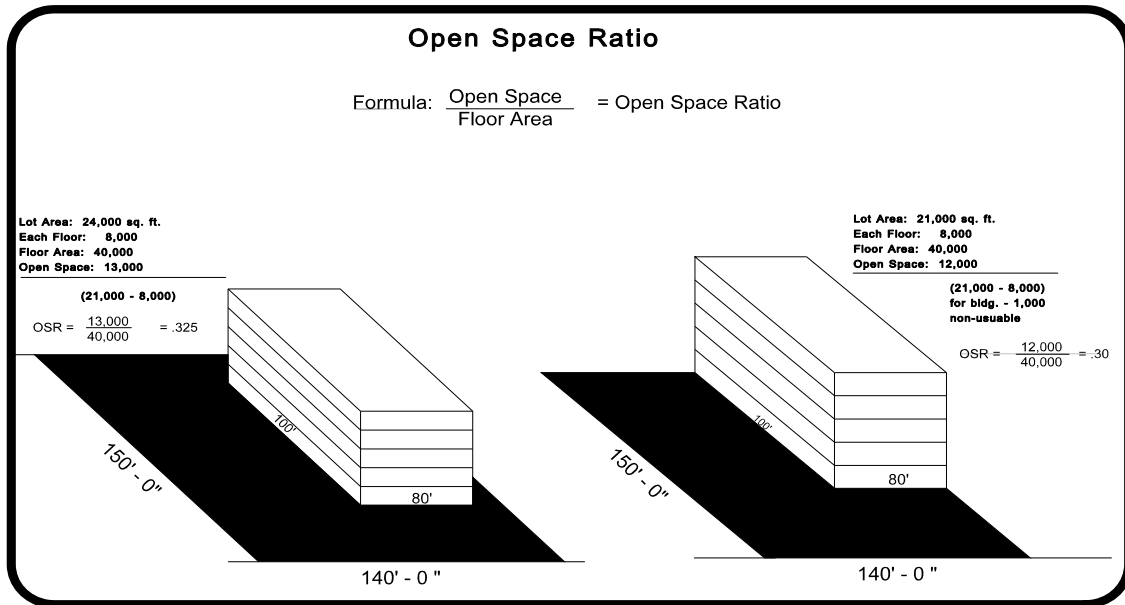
Open Space Ratio

Formula: $\frac{\text{Open Space}}{\text{Floor Area}}$ = Open Space Ratio

Lot Area: 24,000 sq. ft.
Each Floor: 8,000
Floor Area: 40,000
Open Space: 13,000

(21,000 - 8,000)

OSR = $\frac{13,000}{40,000}$ = .325

100'

80'

150' - 0"

140' - 0 "

Lot Area: 21,000 sq. ft.
Each Floor: 8,000
Floor Area: 40,000
Open Space: 12,000

(21,000 - 8,000)
for bldg. - 1,000
non-usuable

OSR = $\frac{12,000}{40,000}$ = .30

100'

80'

150' - 0"

140' - 0 "